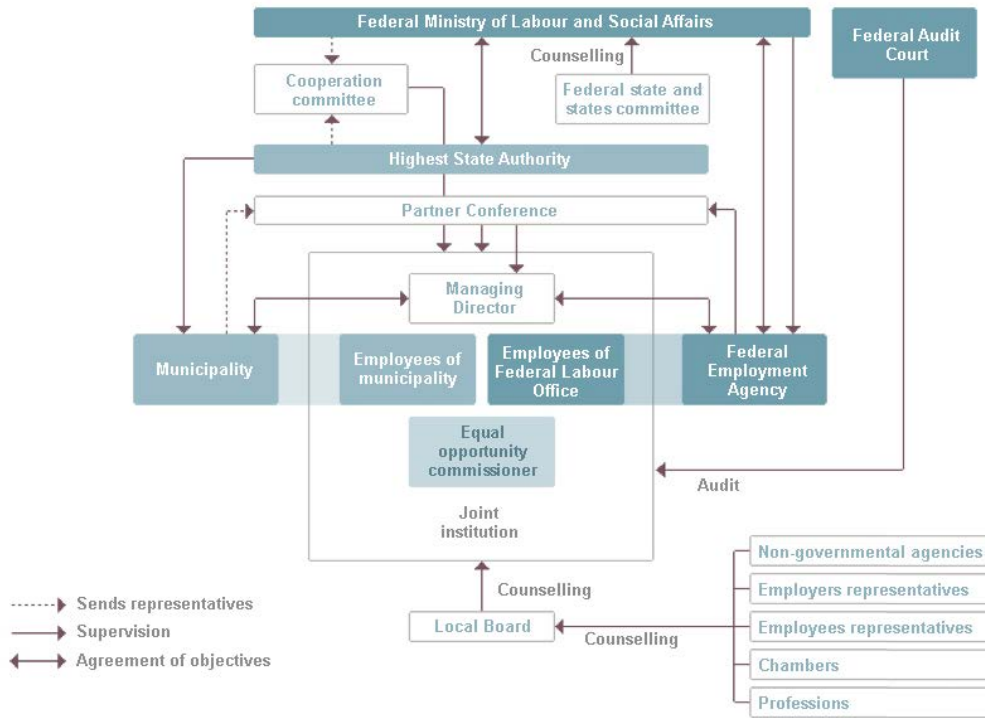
Federal Ministry of Labour and Social Affairs

Federal Audit Court

Counselling

Cooperation committee

Federal state and states committee

Highest State Authority

Partner Conference

Managing Director

Municipality

Employees of municipality

Employees of Federal Labour Office

Federal Employment Agency

Equal opportunity commissioner

Audit

Joint institution

Counselling

Local Board

Counselling

Non-governmental agencies

Employers representatives

Employees representatives

Chambers

Professions

Sends representatives

Supervision

Agreement of objectives